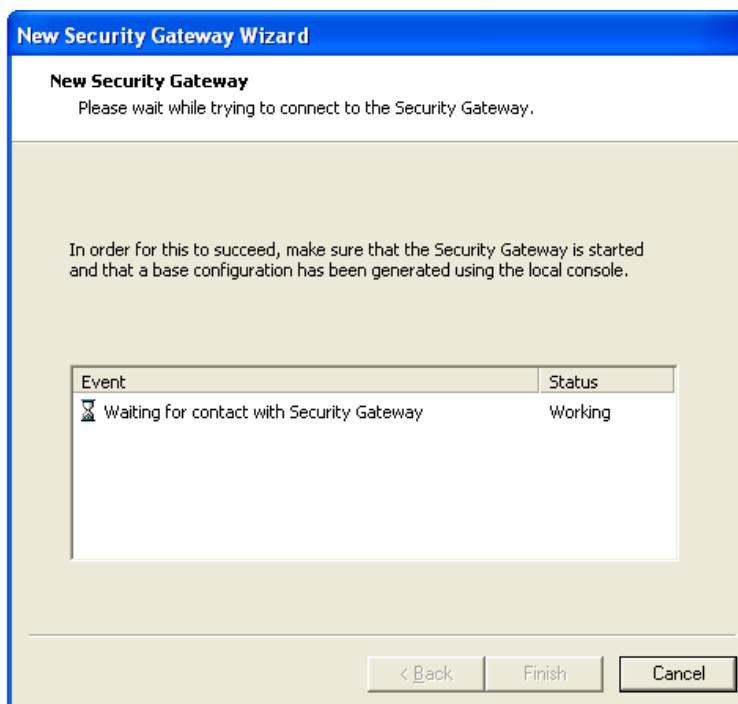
New Security Gateway Wizard

New Security Gateway
Please wait while trying to connect to the Security Gateway.

In order for this to succeed, make sure that the Security Gateway is started and that a base configuration has been generated using the local console.

| Event | Status |
|---|---|
| Waiting for contact with Security Gateway | Working |

< Back Finish Cancel